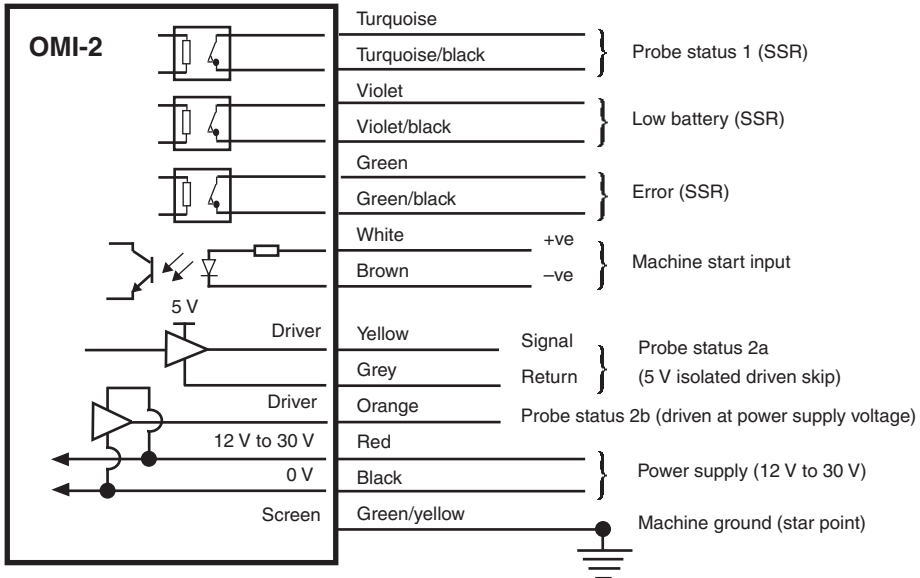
OMI-2

Turquoise
Turquoise/black
Probe status 1 (SSR)

Violet
Violet/black
Low battery (SSR)

Green
Green/black
Error (SSR)

White +ve
Brown –ve
Machine start input

5 V
Driver
Yellow
Signal
Grey
Return
Probe status 2a
(5 V isolated driven skip)

Driver
Orange
Probe status 2b (driven at power supply voltage)

12 V to 30 V
Red
0 V
Black
Power supply (12 V to 30 V)

Screen
Green/yellow
Machine ground (star point)